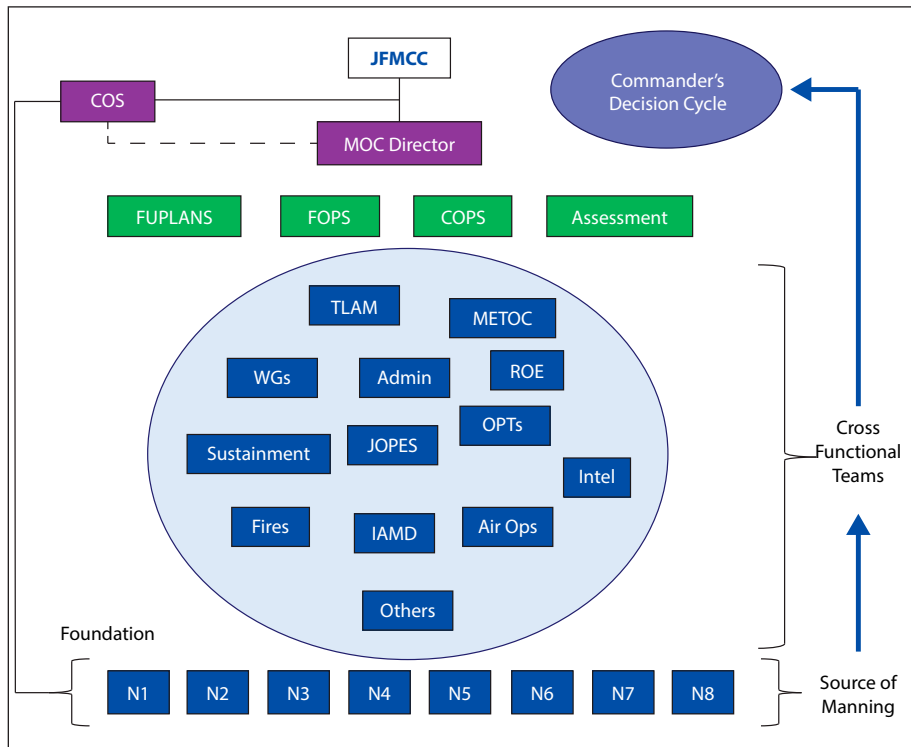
JFMCC

COS

MOC Director

Commander's Decision Cycle

FUPLANS

FOPS

COPS

Assessment

TLAM

METOC

WGs

Admin

ROE

OPTs

Sustainment

JOPES

Intel

Fires

IAMD

Air Ops

Others

Cross Functional Teams

Foundation

N1

N2

N3

N4

N5

N6

N7

N8

Source of Manning